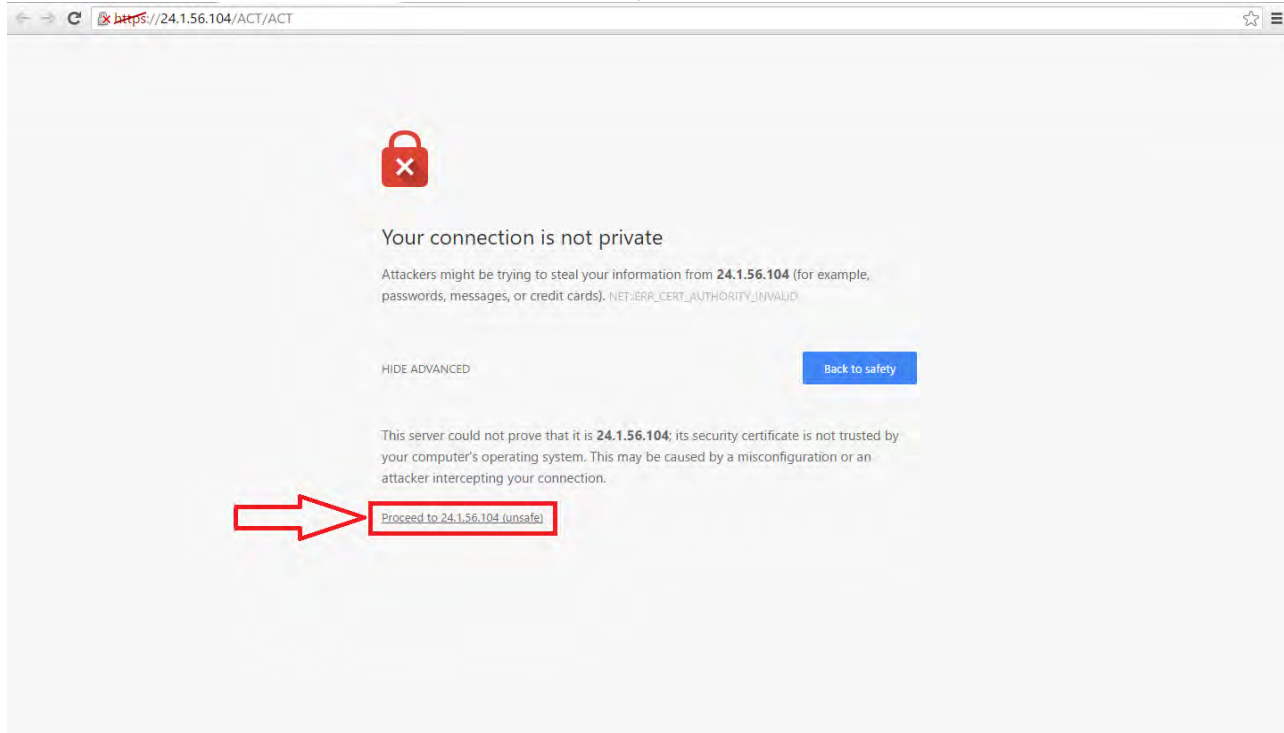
https://24.1.56.104/ACT/ACT

Your connection is not private

Attackers might be trying to steal your information from **24.1.56.104** (for example, passwords, messages, or credit cards). NET::ERR_CERT_AUTHORITY_INVALID

HIDE ADVANCED

Back to safety

This server could not prove that it is **24.1.56.104**; its security certificate is not trusted by your computer's operating system. This may be caused by a misconfiguration or an attacker intercepting your connection.

Proceed to 24.1.56.104 (unsafe)